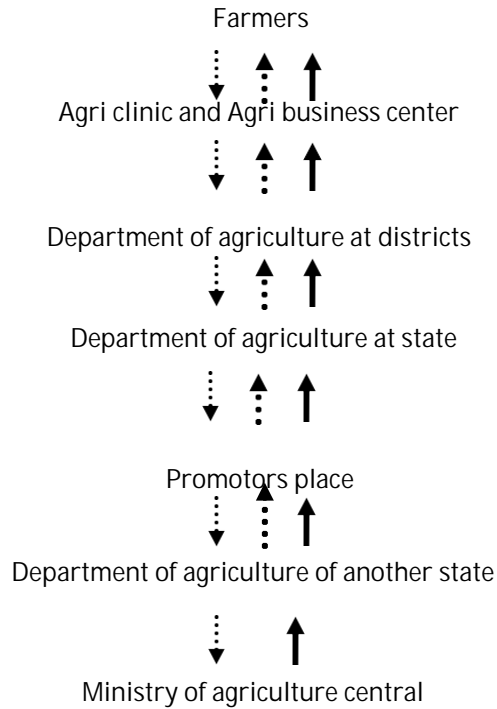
Farmers

Agri clinic and Agri business center

Department of agriculture at districts

Department of agriculture at state

Promotors place

Department of agriculture of another state

Ministry of agriculture central